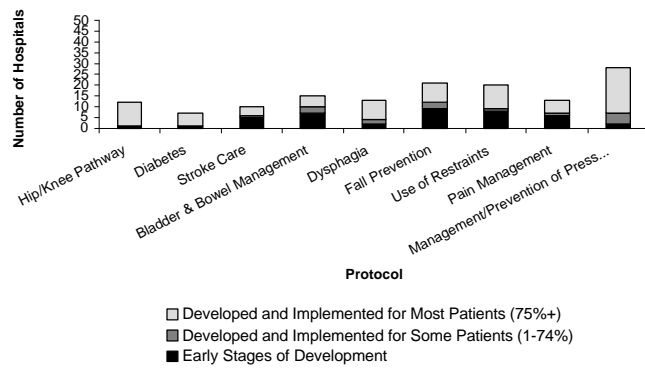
Number of Hospitals

50
45
40
35
30
25
20
15
10
5
0

Hip/Knee Pathway
Diabetes
Stroke Care
Bladder & Bowel Management
Dysphagia
Fall Prevention
Use of Restraints
Pain Management
Management/Prevention of Press...

Protocol

Developed and Implemented for Most Patients (75%+)
Developed and Implemented for Some Patients (1-74%)
Early Stages of Development